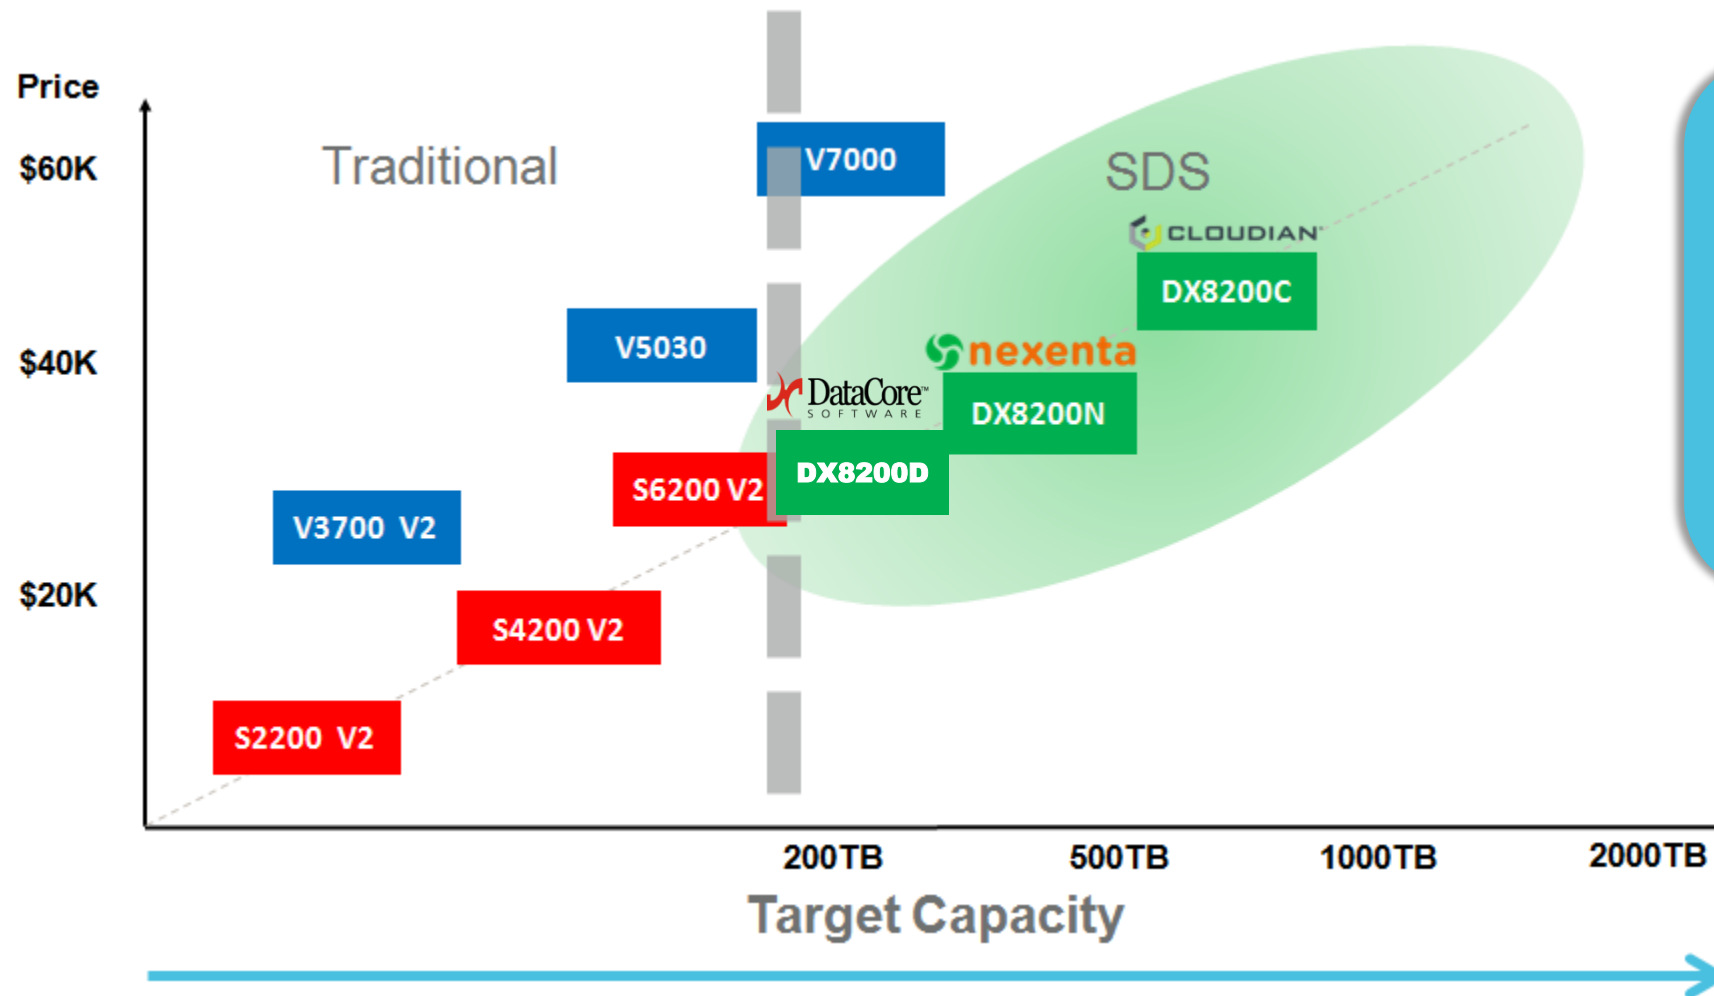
Price

$60K

$40K

$20K

Traditional

V7000

V5030

V3700 V2

S6200 V2

S4200 V2

S2200 V2

SDS

CLOUDIAN

DX8200C

nexenta

DX8200N

DataCore SOFTWARE

DX8200D

200TB 500TB 1000TB 2000TB

Target Capacity